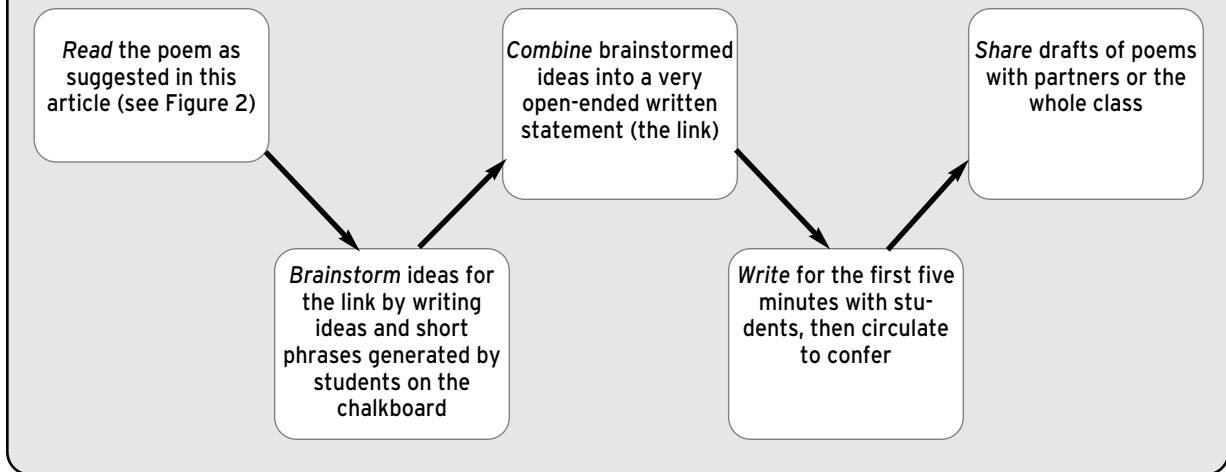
*Read* the poem as suggested in this article (see Figure 2)

*Brainstorm* ideas for the link by writing ideas and short phrases generated by students on the chalkboard

*Combine* brainstormed ideas into a very open-ended written statement (the link)

*Write* for the first five minutes with students, then circulate to confer

*Share* drafts of poems with partners or the whole class